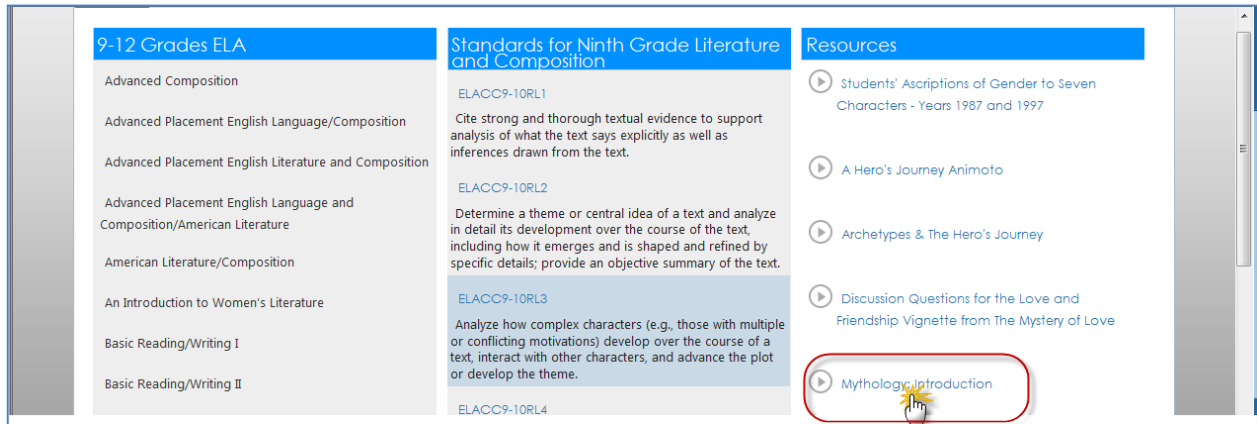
9-12 Grades ELA

Advanced Composition

Advanced Placement English Language/Composition

Advanced Placement English Literature and Composition

Advanced Placement English Language and Composition/American Literature

American Literature/Composition

An Introduction to Women's Literature

Basic Reading/Writing I

Basic Reading/Writing II

Standards for Ninth Grade Literature and Composition

ELACC9-10RL1

Cite strong and thorough textual evidence to support analysis of what the text says explicitly as well as inferences drawn from the text.

ELACC9-10RL2

Determine a theme or central idea of a text and analyze in detail its development over the course of the text, including how it emerges and is shaped and refined by specific details; provide an objective summary of the text.

ELACC9-10RL3

Analyze how complex characters (e.g., those with multiple or conflicting motivations) develop over the course of a text, interact with other characters, and advance the plot or develop the theme.

ELACC9-10RL4

Resources

Students' Ascriptions of Gender to Seven Characters - Years 1987 and 1997

A Hero's Journey Animoto

Archetypes & The Hero's Journey

Discussion Questions for the Love and Friendship Vignette from The Mystery of Love

Mythology: Introduction